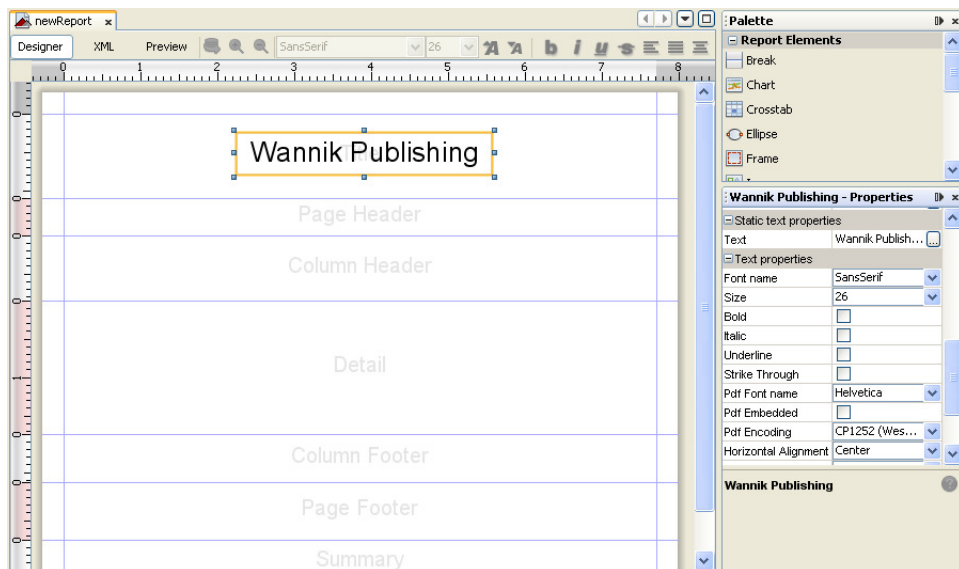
newReport ×

Designer XML Preview SansSerif 26

0 1 2 3 4 5 6 7 8

Wannik Publishing

Page Header

Column Header

Detail

Column Footer

Page Footer

Summary

Palette

Report Elements

Break

Chart

Crosstab

Ellipse

Frame

Wannik Publishing - Properties

Static text properties

| Text | Wannik Publish... |
|---|---|
| Text properties | |
| Font name | SansSerif |
| Size | 26 |
| Bold | |
| Italic | |
| Underline | |
| Strike Through | |
| Pdf Font name | Helvetica |
| Pdf Embedded | |
| Pdf Encoding | CP1252 (Wes... |
| Horizontal Alignment | Center |

Wannik Publishing